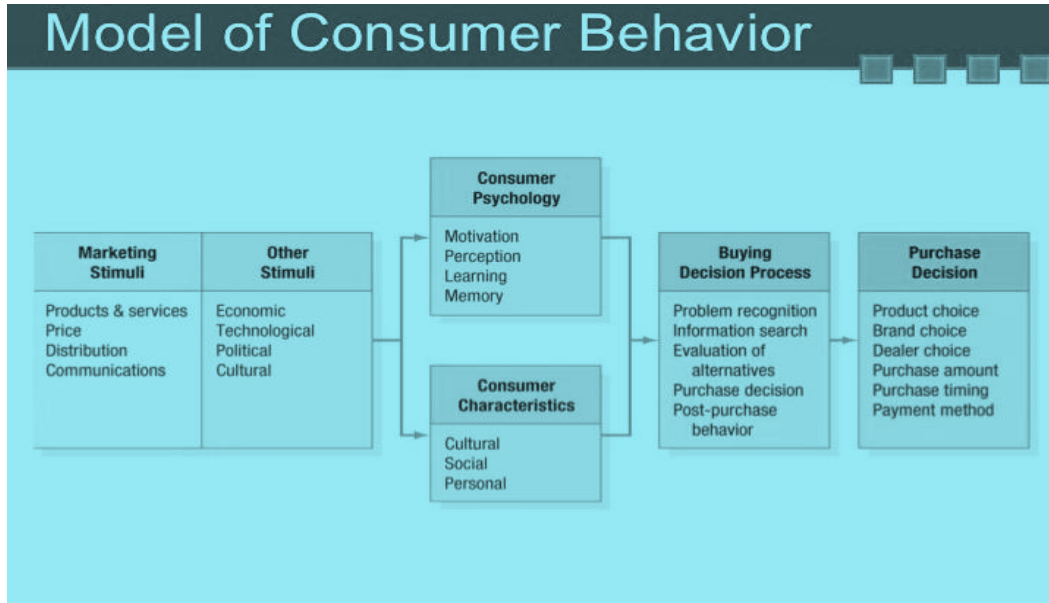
Model of Consumer Behavior

Marketing Stimuli

Products & services
Price
Distribution
Communications

Other Stimuli

Economic
Technological
Political
Cultural

Consumer Psychology

Motivation
Perception
Learning
Memory

Consumer Characteristics

Cultural
Social
Personal

Buying Decision Process

Problem recognition
Information search
Evaluation of alternatives
Purchase decision
Post-purchase behavior

Purchase Decision

Product choice
Brand choice
Dealer choice
Purchase amount
Purchase timing
Payment method